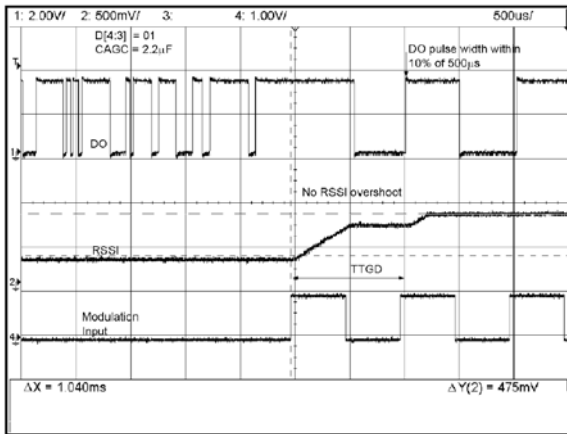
1: 2.00V/ 2: 500mV/ 3: 4: 1.00V/ 500us/

D[4:3] = 01
CAGC = 2.2$\mu$F

DO pulse width within 10% of 500$\mu$s

T

DO

1

No RSSI overshoot

RSSI

TTGD

2

Modulation Input

4

$\Delta$X = 1.040ms

$\Delta$Y(2) = 475mV